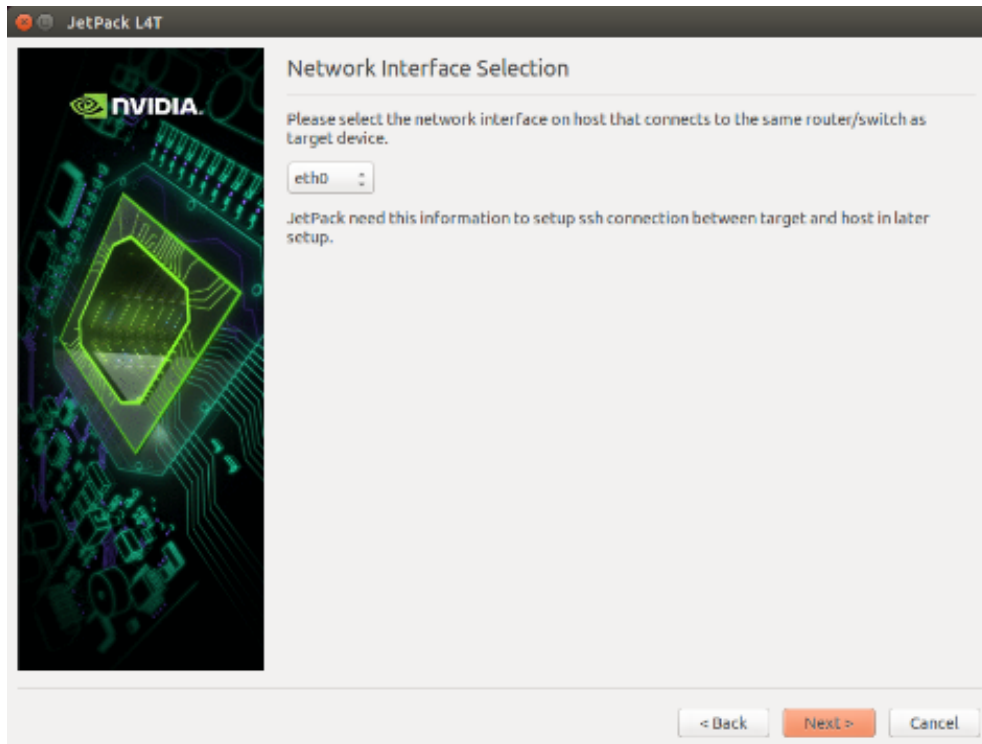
JetPack L4T

NVIDIA.

Network Interface Selection

Please select the network interface on host that connects to the same router/switch as target device.

eth0

JetPack need this information to setup ssh connection between target and host in later setup.

< Back

Next >

Cancel